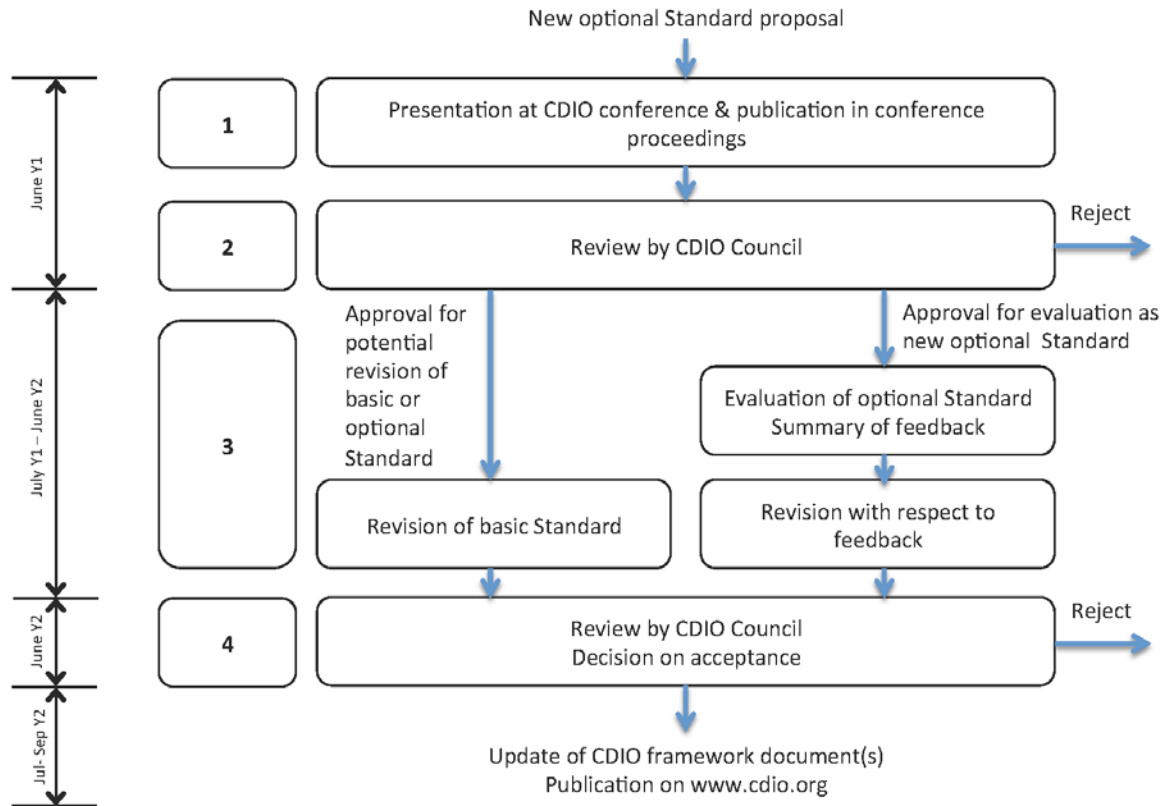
New optional Standard proposal

June Y1

1

Presentation at CDIO conference & publication in conference proceedings

2

Review by CDIO Council

Reject

July Y1 – June Y2

3

Approval for potential revision of basic or optional Standard

Approval for evaluation as new optional Standard

Evaluation of optional Standard Summary of feedback

Revision of basic Standard

Revision with respect to feedback

June Y2

4

Review by CDIO Council Decision on acceptance

Reject

Jul- Sep Y2

Update of CDIO framework document(s) Publication on www.cdio.org